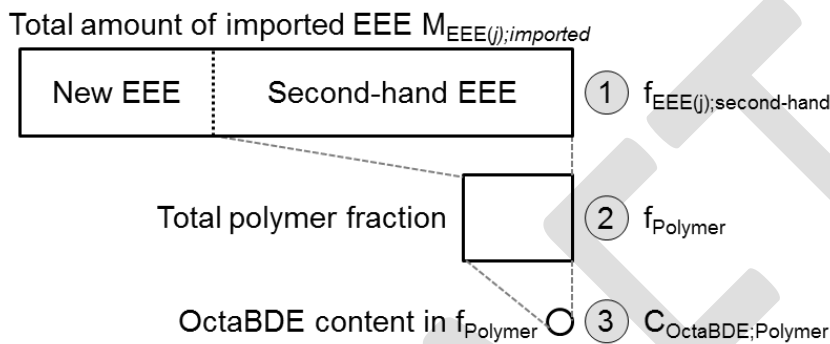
Total amount of imported EEE $M_{EEE(j);imported}$

New EEE

Second-hand EEE

1 $f_{EEE(j);second\text{-}hand}$

Total polymer fraction

2 $f_{Polymer}$

OctaBDE content in $f_{Polymer}$

3 $C_{OctaBDE;Polymer}$